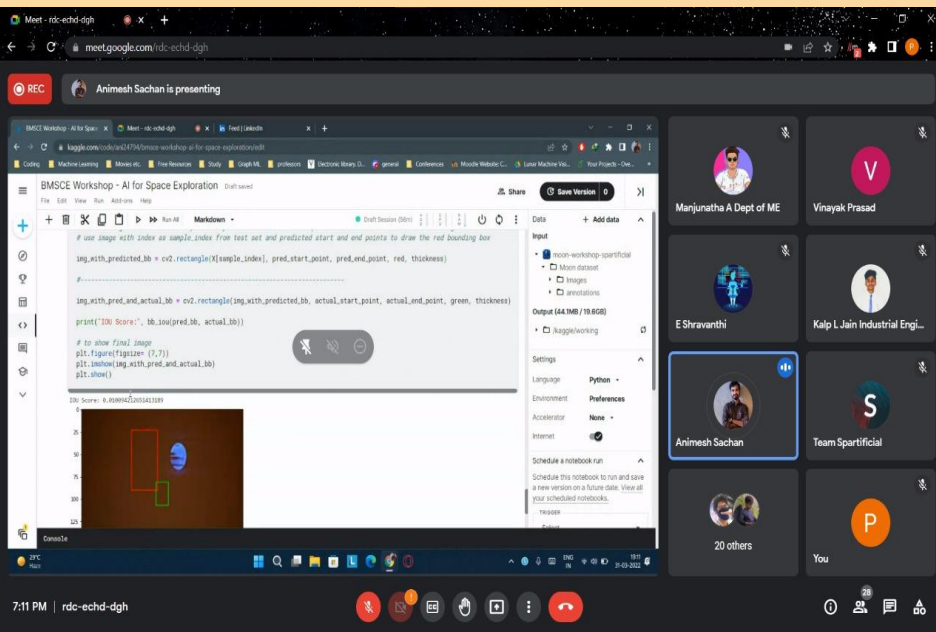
Meet - rdc-echd-dgh
meet.google.com/rdc-echd-dgh

REC
Animesh Sachan is presenting

BMSCE Workshop - AI for Space
Meet - rdc-echd-dgh
Feed | LinkedIn
kaggle.com/code/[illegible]/bmsce-workshop-ai-for-space-exploration/edit
Coding Machine Learning Movies etc Free Resources Study Graph ML professors Electronic library Conferences Moodle Website Lunar Machine Vis... Your Projects - Ove...

BMSCE Workshop - AI for Space Exploration Draft saved
File Edit View Run Add-ons Help
Share
Save Version 0
Run All
Markdown
Draft Session (56m)

# use image with index as sample_index from test set and predicted start and end points to draw the red bounding box

img_with_predicted_bb = cv2.rectangle(X[sample_index], pred_start_point, pred_end_point, red, thickness)

#-----------------------------------------

img_with_pred_and_actual_bb = cv2.rectangle(img_with_predicted_bb, actual_start_point, actual_end_point, green, thickness)

print("IOU Score:", bb_iou(pred_bb, actual_bb))

# to show final image
plt.figure(figsize= (7,7))
plt.imshow(img_with_pred_and_actual_bb)
plt.show()

IOU Score: 0.0100942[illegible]

0
25
50
75
100
125

Console

Data
+ Add data
Input
moon-workshop-spartificial
Moon dataset
images
annotations
Output (44.1MB / 19.6GB)
/kaggle/working
Settings
Language Python
Environment Preferences
Accelerator None
Internet
Schedule a notebook run
Schedule this notebook to run and save a new version on a future date. View all your scheduled notebooks.
TRIGGER

29°C Haze
ENG IN
19:11
31-03-2022

Manjunatha A Dept of ME
V
Vinayak Prasad
E Shravanthi
Kalp L Jain Industrial Engi...
Animesh Sachan
S
Team Spartificial
20 others
P
You

7:11 PM | rdc-echd-dgh
28